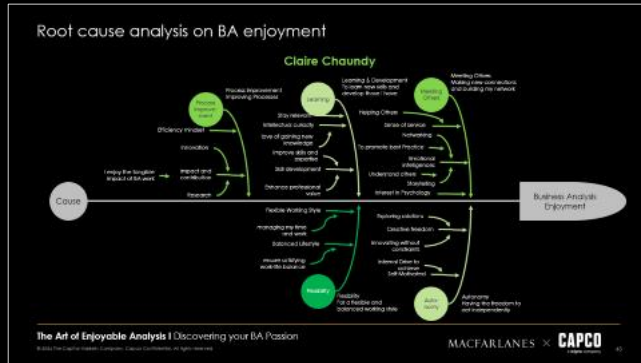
Root cause analysis on BA enjoyment

Claire Chaundy

Process Improvement Improving Processes

Process Improvement

Learning & Development To learn new skills and develop those I have

Learning

Meeting Others Making new connections and building my network

Meeting Others

Efficiency mindset

Stay relevant

Intellectual curiosity

Love of gaining new knowledge

Improve skills and expertise

Skill development

Enhance professional value

Helping Others

Sense of service

Networking

To promote best Practice

Emotional Intelligence

Understand others

Storytelling

Interest in Psychology

Innovation

I enjoy the tangible impact of BA work

Impact and contribution

Research

Cause

Business Analysis Enjoyment

Flexible Working Style

managing my time and work

Balanced Lifestyle

maximising work-life balance

Flexibility

Flexibility For a flexible and balanced working style

Exploring solutions

Creative freedom

Innovating without constraints

Internal Drive to achieve Self-Motivated

Autonomy

Autonomy Having the freedom to act independently

The Art of Enjoyable Analysis I Discovering your BA Passion

© 2024 The Capital Markets Company. Capco Confidential. All rights reserved.

MACFARLANES × CAPCO

a wipro company

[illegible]